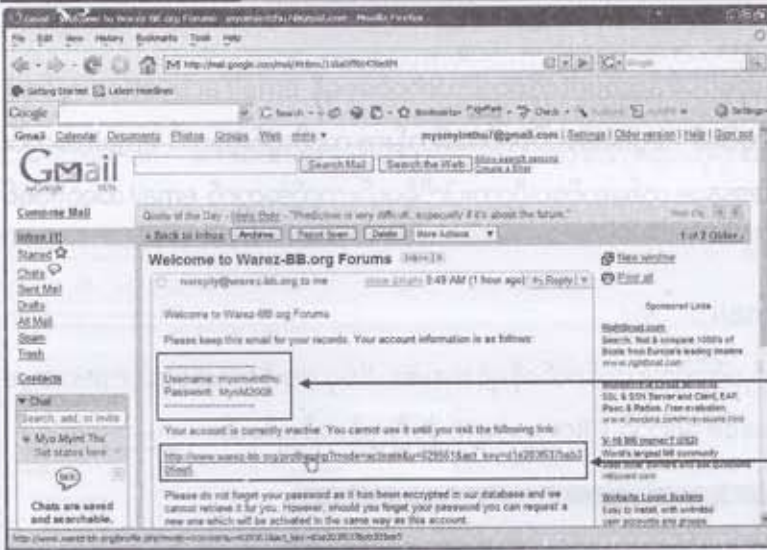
Gmail - Welcome to Warez-BB.org Forums - myomyintthu7@gmail.com - Mozilla Firefox

File Edit View History Bookmarks Tools Help

http://mail.google.com/mail/#inbox/

Getting Started Latest Headlines

Google

myomyintthu7@gmail.com | Settings | Older version | Help | Sign out

Gmail Calendar Documents Photos Groups Web more ▾

Gmail by Google

Search Mail Search the Web Show search options Create a filter

Compose Mail

Inbox (1)
Starred
Chats
Sent Mail
Drafts
All Mail
Spam
Trash

Contacts

Chat
Search, add, or invite
Myo Myint Thu
Set status here

Chats are saved and searchable.

Quote of the Day - Niels Bohr - "Prediction is very difficult, especially if it's about the future."

« Back to Inbox Archive Report Spam Delete More Actions ▾

1 of 2 Older ›

Welcome to Warez-BB.org Forums Inbox

noreply@warez-bb.org to me

show details 5:49 AM (1 hour ago) Reply

Welcome to Warez-BB.org Forums

Please keep this email for your records. Your account information is as follows:

----------------------------
Username: myomyintthu
Password: MyoM2008
----------------------------

Your account is currently inactive. You cannot use it until you visit the following link:

http://www.warez-bb.org/profile.php?mode=activate&u=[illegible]&act_key=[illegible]

Please do not forget your password as it has been encrypted in our database and we cannot retrieve it for you. However, should you forget your password you can request a new one which will be activated in the same way as this account.

New window
Print all

Sponsored Links

RightBook.com
Search, find & compare 1000's of Books from Europe's leading dealers
www.rightbook.com

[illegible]
SSL & SSH Server and Client, EAP, Ipsec & Radius. Free evaluation
www.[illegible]

V-18 BB money? (BD)
World's largest BB community
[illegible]

Website Login System
Easy to install, with unlimited user accounts and groups

http://www.warez-bb.org/profile.php?mode=activate&u=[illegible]&act_key=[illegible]